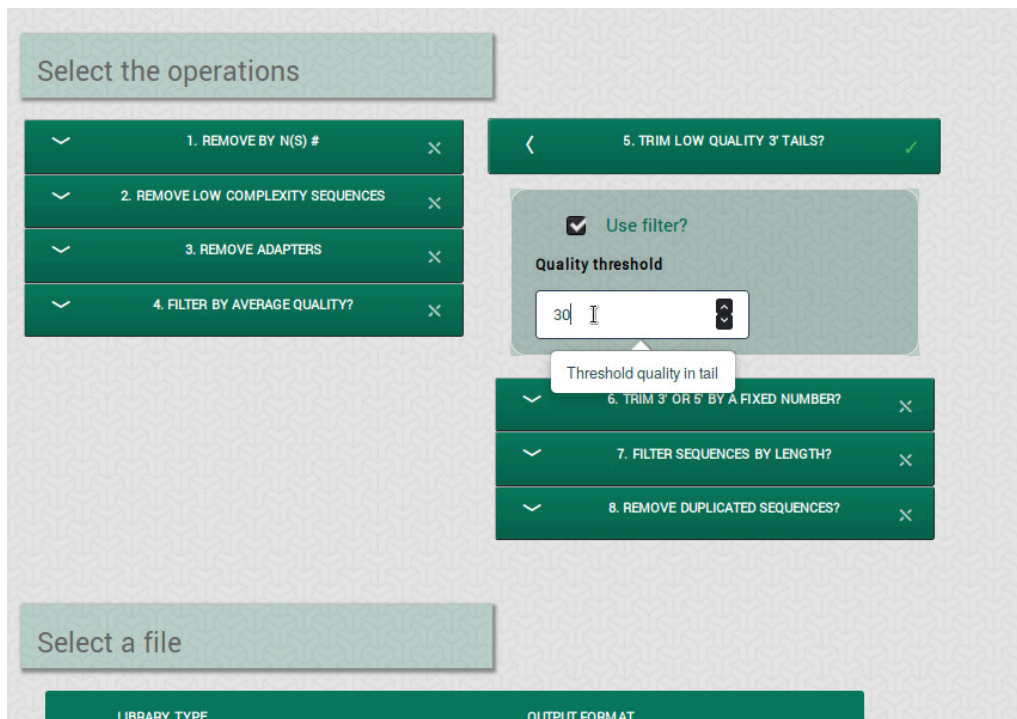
Select the operations

1. REMOVE BY N(S) #

2. REMOVE LOW COMPLEXITY SEQUENCES

3. REMOVE ADAPTERS

4. FILTER BY AVERAGE QUALITY?

5. TRIM LOW QUALITY 3' TAILS?

Use filter?

Quality threshold

30

Threshold quality in tail

6. TRIM 3' OR 5' BY A FIXED NUMBER?

7. FILTER SEQUENCES BY LENGTH?

8. REMOVE DUPLICATED SEQUENCES?

Select a file

LIBRARY TYPE

OUTPUT FORMAT